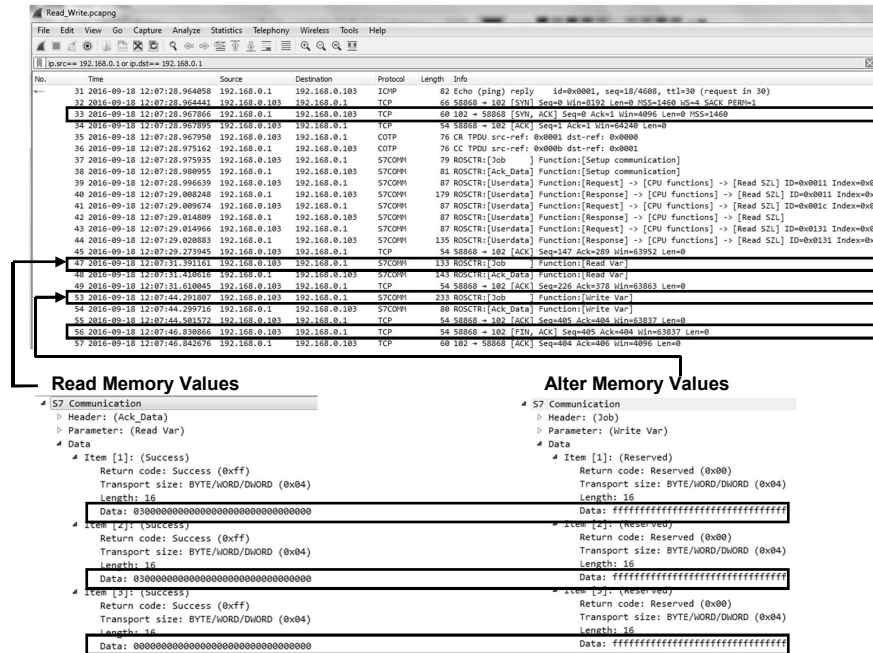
Read_Write.pcapng

File Edit View Go Capture Analyze Statistics Telephony Wireless Tools Help

ip.src== 192.168.0.1 or ip.dst== 192.168.0.1

| No. | Time | Source | Destination | Protocol | Length | Info |
|---|---|---|---|---|---|---|
| 31 | 2016-09-18 12:07:28.964058 | 192.168.0.1 | 192.168.0.103 | ICMP | 82 | Echo (ping) reply id=0x0001, seq=18/4608, ttl=30 (request in 30) |
| 32 | 2016-09-18 12:07:28.966441 | 192.168.0.103 | 192.168.0.1 | TCP | 66 | 58868 → 102 [SYN] Seq=0 Win=8192 Len=0 MSS=1460 WS=4 SACK_PERM=1 |
| 33 | 2016-09-18 12:07:28.967866 | 192.168.0.1 | 192.168.0.103 | TCP | 60 | 102 → 58868 [SYN, ACK] Seq=0 Ack=1 Win=4096 Len=0 MSS=1460 |
| 34 | 2016-09-18 12:07:28.967895 | 192.168.0.103 | 192.168.0.1 | TCP | 54 | 58868 → 102 [ACK] Seq=1 Ack=1 Win=64240 Len=0 |
| 35 | 2016-09-18 12:07:28.967950 | 192.168.0.103 | 192.168.0.1 | COTP | 76 | CR TPDU src-ref: 0x0001 dst-ref: 0x0000 |
| 36 | 2016-09-18 12:07:28.975162 | 192.168.0.1 | 192.168.0.103 | COTP | 76 | CC TPDU src-ref: 0x000b dst-ref: 0x0001 |
| 37 | 2016-09-18 12:07:28.975935 | 192.168.0.103 | 192.168.0.1 | S7COMM | 79 | ROSCTR:[Job ] Function:[Setup communication] |
| 38 | 2016-09-18 12:07:28.980955 | 192.168.0.1 | 192.168.0.103 | S7COMM | 81 | ROSCTR:[Ack_Data] Function:[Setup communication] |
| 39 | 2016-09-18 12:07:28.996639 | 192.168.0.103 | 192.168.0.1 | S7COMM | 87 | ROSCTR:[Userdata] Function:[Request] -> [CPU functions] -> [Read SZL] ID=0x0011 Index=0x0 |
| 40 | 2016-09-18 12:07:29.008248 | 192.168.0.1 | 192.168.0.103 | S7COMM | 179 | ROSCTR:[Userdata] Function:[Response] -> [CPU functions] -> [Read SZL] ID=0x0011 Index=0x |
| 41 | 2016-09-18 12:07:29.009674 | 192.168.0.103 | 192.168.0.1 | S7COMM | 87 | ROSCTR:[Userdata] Function:[Request] -> [CPU functions] -> [Read SZL] ID=0x001c Index=0x0 |
| 42 | 2016-09-18 12:07:29.014809 | 192.168.0.1 | 192.168.0.103 | S7COMM | 87 | ROSCTR:[Userdata] Function:[Response] -> [CPU functions] -> [Read SZL] |
| 43 | 2016-09-18 12:07:29.014966 | 192.168.0.103 | 192.168.0.1 | S7COMM | 87 | ROSCTR:[Userdata] Function:[Request] -> [CPU functions] -> [Read SZL] ID=0x0131 Index=0x0 |
| 44 | 2016-09-18 12:07:29.020883 | 192.168.0.1 | 192.168.0.103 | S7COMM | 135 | ROSCTR:[Userdata] Function:[Response] -> [CPU functions] -> [Read SZL] ID=0x0131 Index=0x |
| 45 | 2016-09-18 12:07:29.273945 | 192.168.0.103 | 192.168.0.1 | TCP | 54 | 58868 → 102 [ACK] Seq=147 Ack=289 Win=63952 Len=0 |
| 47 | 2016-09-18 12:07:31.391161 | 192.168.0.103 | 192.168.0.1 | S7COMM | 133 | ROSCTR:[Job ] Function:[Read Var] |
| 48 | 2016-09-18 12:07:31.410616 | 192.168.0.1 | 192.168.0.103 | S7COMM | 143 | ROSCTR:[Ack_Data] Function:[Read Var] |
| 49 | 2016-09-18 12:07:31.610045 | 192.168.0.103 | 192.168.0.1 | TCP | 54 | 58868 → 102 [ACK] Seq=226 Ack=378 Win=63863 Len=0 |
| 53 | 2016-09-18 12:07:44.291807 | 192.168.0.103 | 192.168.0.1 | S7COMM | 233 | ROSCTR:[Job ] Function:[Write Var] |
| 54 | 2016-09-18 12:07:44.299716 | 192.168.0.1 | 192.168.0.103 | S7COMM | 80 | ROSCTR:[Ack_Data] Function:[Write Var] |
| 55 | 2016-09-18 12:07:44.501572 | 192.168.0.103 | 192.168.0.1 | TCP | 54 | 58868 → 102 [ACK] Seq=405 Ack=404 Win=63837 Len=0 |
| 56 | 2016-09-18 12:07:46.830866 | 192.168.0.103 | 192.168.0.1 | TCP | 54 | 58868 → 102 [FIN, ACK] Seq=405 Ack=404 Win=63837 Len=0 |
| 57 | 2016-09-18 12:07:46.842676 | 192.168.0.1 | 192.168.0.103 | TCP | 60 | 102 → 58868 [ACK] Seq=404 Ack=406 Win=4096 Len=0 |

Read Memory Values

S7 Communication
Header: (Ack_Data)
Parameter: (Read Var)
Data
Item [1]: (Success)
Return code: Success (0xff)
Transport size: BYTE/WORD/DWORD (0x04)
Length: 16
Data: 03000000000000000000000000000000
Item [2]: (Success)
Return code: Success (0xff)
Transport size: BYTE/WORD/DWORD (0x04)
Length: 16
Data: 03000000000000000000000000000000
Item [3]: (Success)
Return code: Success (0xff)
Transport size: BYTE/WORD/DWORD (0x04)
Length: 16
Data: 00000000000000000000000000000000

Alter Memory Values

S7 Communication
Header: (Job)
Parameter: (Write Var)
Data
Item [1]: (Reserved)
Return code: Reserved (0x00)
Transport size: BYTE/WORD/DWORD (0x04)
Length: 16
Data: ffffffffffffffffffffffffffffffff
Item [2]: (Reserved)
Return code: Reserved (0x00)
Transport size: BYTE/WORD/DWORD (0x04)
Length: 16
Data: ffffffffffffffffffffffffffffffff
Item [3]: (Reserved)
Return code: Reserved (0x00)
Transport size: BYTE/WORD/DWORD (0x04)
Length: 16
Data: ffffffffffffffffffffffffffffffff